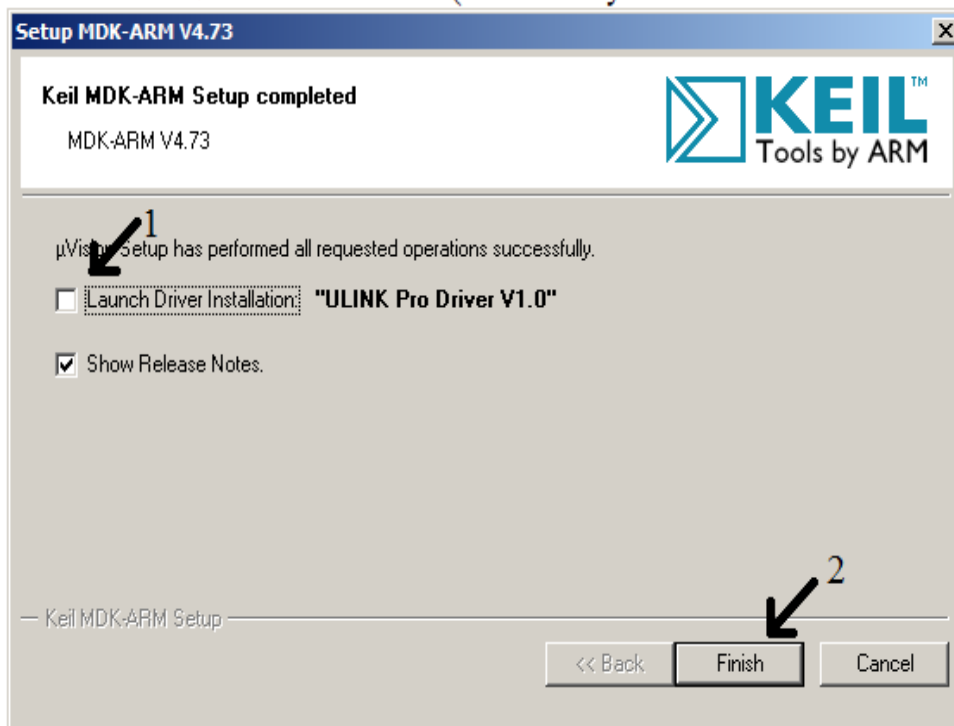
Setup MDK-ARM V4.73

Keil MDK-ARM Setup completed

MDK-ARM V4.73

KEIL™ Tools by ARM

1

µVision Setup has performed all requested operations successfully.

Launch Driver Installation: "ULINK Pro Driver V1.0"

Show Release Notes.

2

Keil MDK-ARM Setup

<< Back

Finish

Cancel